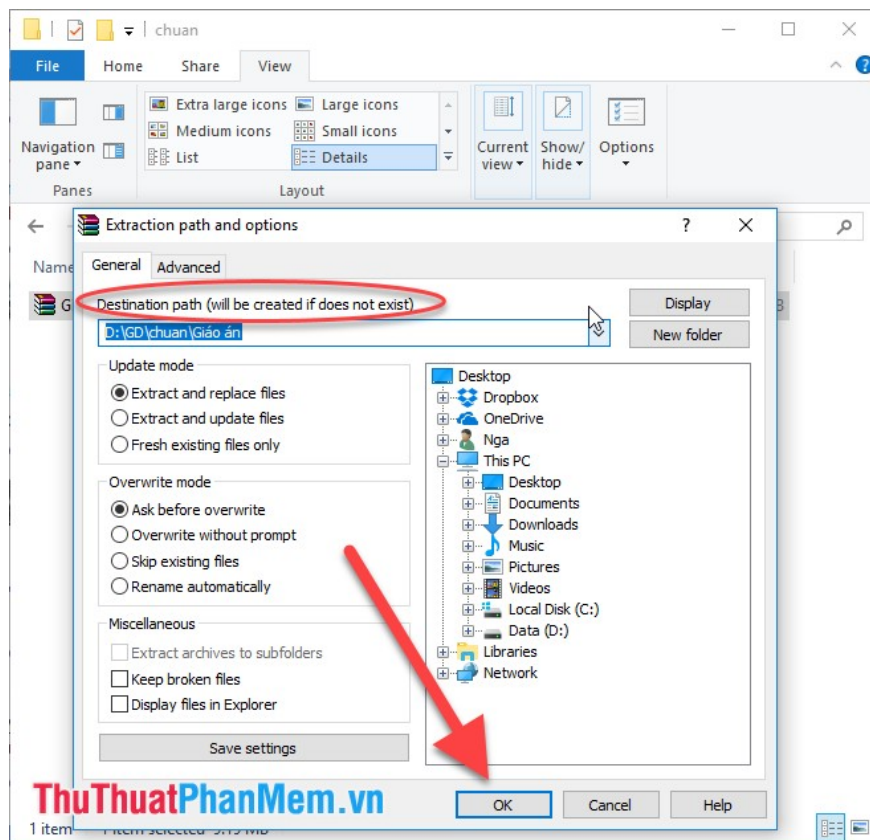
chuan

File Home Share View

Extra large icons Large icons
Medium icons Small icons
List Details

Navigation pane
Panes
Layout
Current view
Show/hide
Options

Name
G

Extraction path and options ? ✕

General Advanced

Destination path (will be created if does not exist)
D:\GD\chuan\Giáo án

Display
New folder

Update mode
Extract and replace files
Extract and update files
Fresh existing files only

Overwrite mode
Ask before overwrite
Overwrite without prompt
Skip existing files
Rename automatically

Miscellaneous
Extract archives to subfolders
Keep broken files
Display files in Explorer

Save settings

Desktop
Dropbox
OneDrive
Nga
This PC
Desktop
Documents
Downloads
Music
Pictures
Videos
Local Disk (C:)
Data (D:)
Libraries
Network

OK Cancel Help

ThuThuatPhanMem.vn

1 item 1 item selected 3.19 MB